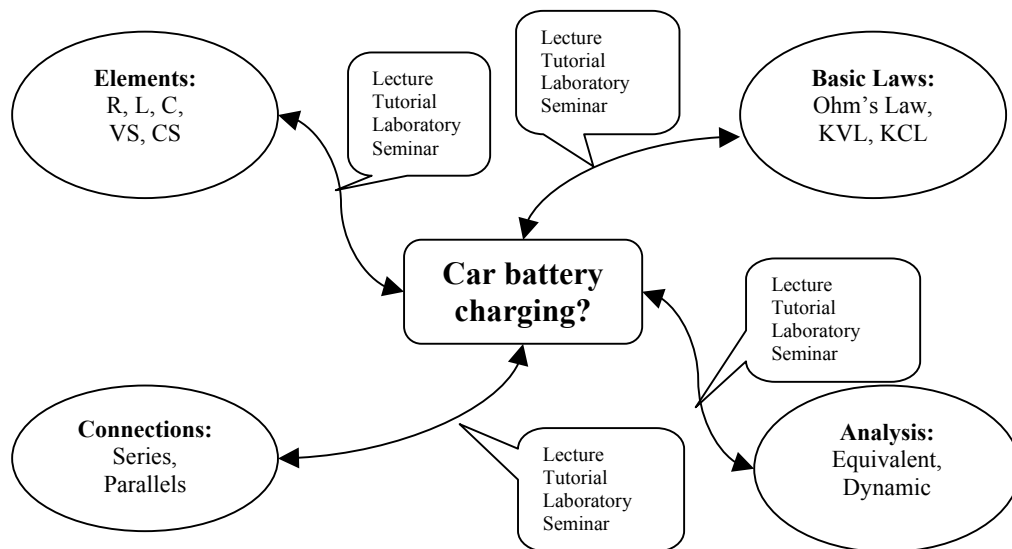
Elements:
R, L, C,
VS, CS

Lecture
Tutorial
Laboratory
Seminar

Lecture
Tutorial
Laboratory
Seminar

Basic Laws:
Ohm's Law,
KVL, KCL

Car battery charging?

Lecture
Tutorial
Laboratory
Seminar

Connections:
Series,
Parallels

Lecture
Tutorial
Laboratory
Seminar

Analysis:
Equivalent,
Dynamic